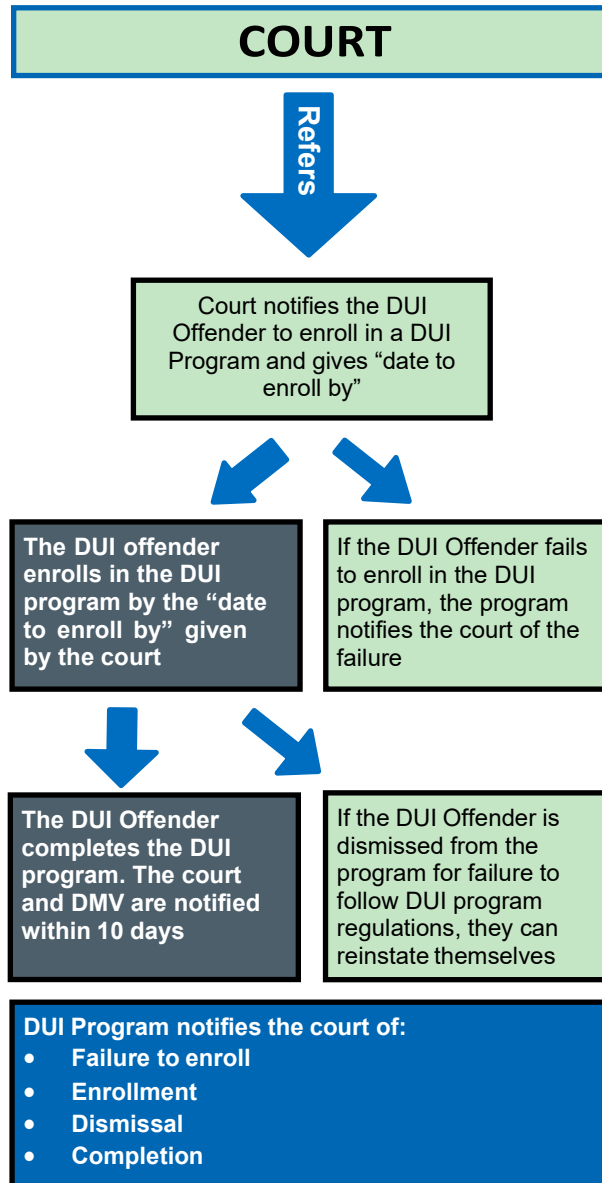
COURT

Refers

Court notifies the DUI Offender to enroll in a DUI Program and gives “date to enroll by”

The DUI offender enrolls in the DUI program by the “date to enroll by” given by the court

If the DUI Offender fails to enroll in the DUI program, the program notifies the court of the failure

The DUI Offender completes the DUI program. The court and DMV are notified within 10 days

If the DUI Offender is dismissed from the program for failure to follow DUI program regulations, they can reinstate themselves

DUI Program notifies the court of:
- Failure to enroll
- Enrollment
- Dismissal
- Completion